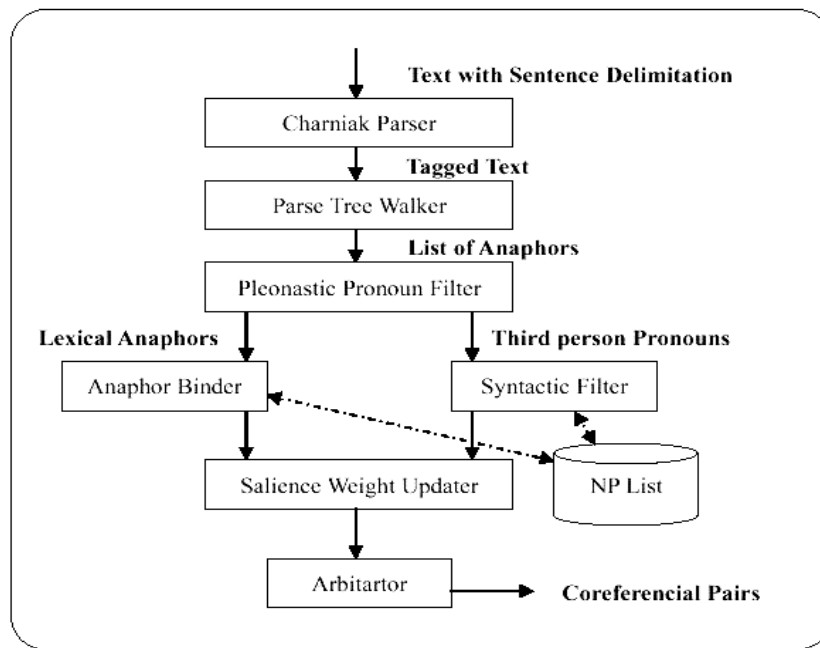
Text with Sentence Delimitation

Charniak Parser

Tagged Text

Parse Tree Walker

List of Anaphors

Pleonastic Pronoun Filter

Lexical Anaphors

Third person Pronouns

Anaphor Binder

Syntactic Filter

Salience Weight Updater

NP List

Arbitartor

Coreferencial Pairs